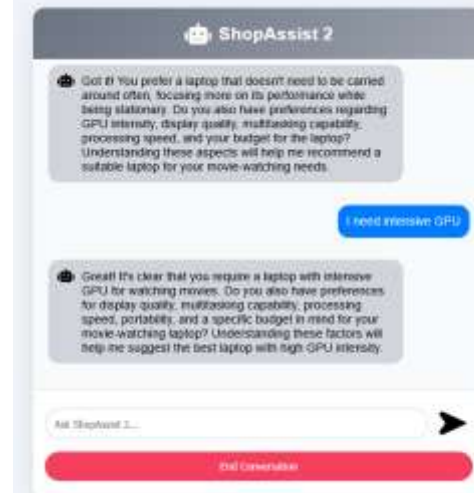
ShopAssist 2

Got it! You prefer a laptop that doesn't need to be carried around often, focusing more on its performance while being stationary. Do you also have preferences regarding GPU intensity, display quality, multitasking capability, processing speed, and your budget for the laptop? Understanding these aspects will help me recommend a suitable laptop for your movie-watching needs.

I need intensive GPU

Great! It's clear that you require a laptop with intensive GPU for watching movies. Do you also have preferences for display quality, multitasking capability, processing speed, portability, and a specific budget in mind for your movie-watching laptop? Understanding these factors will help me suggest the best laptop with high GPU intensity.

Ask ShopAssist 2...

End Conversation